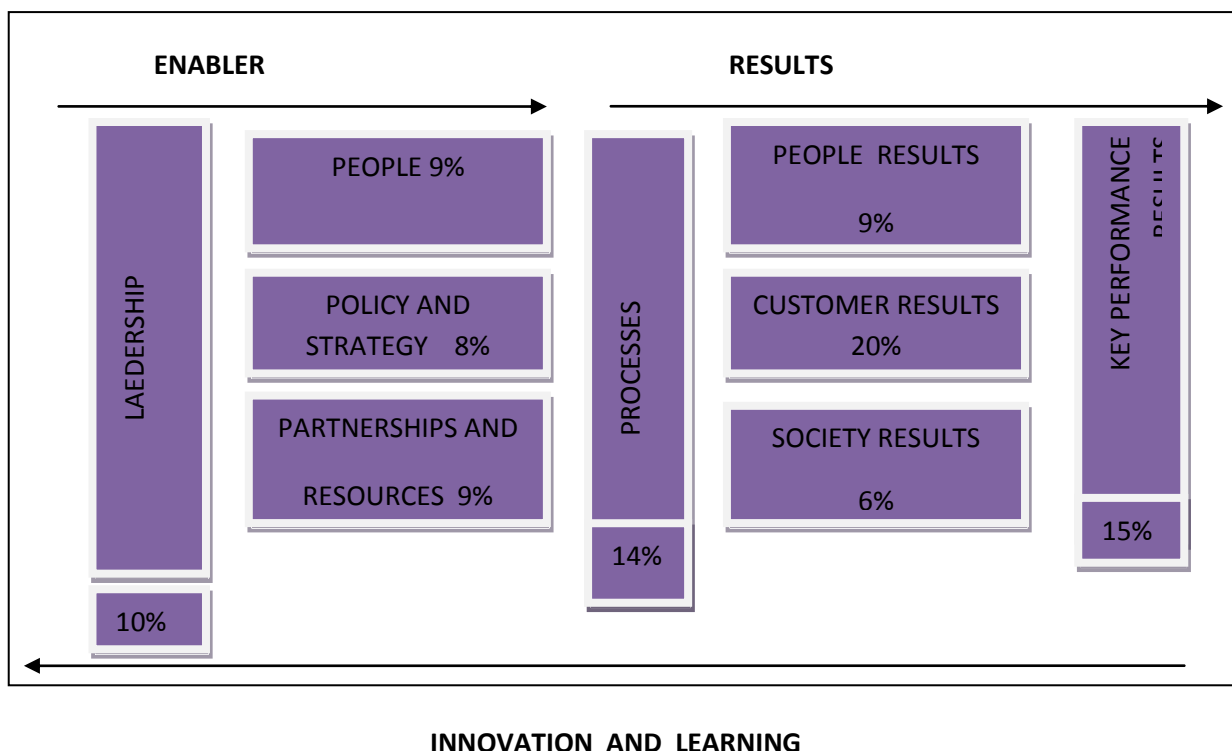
ENABLER

RESULTS

LAEDERSHIP

10%

PEOPLE 9%

POLICY AND STRATEGY 8%

PARTNERSHIPS AND RESOURCES 9%

PROCESSES

14%

PEOPLE RESULTS 9%

CUSTOMER RESULTS 20%

SOCIETY RESULTS 6%

KEY PERFORMANCE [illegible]

15%

INNOVATION AND LEARNING